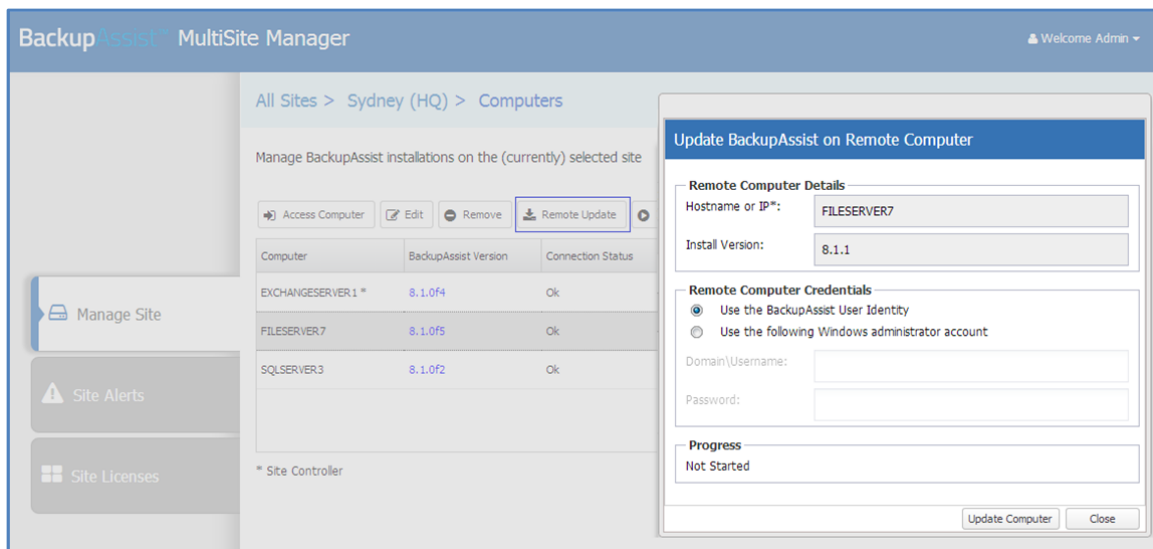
BackupAssist® MultiSite Manager

Welcome Admin

All Sites > Sydney (HQ) > Computers

Manage BackupAssist installations on the (currently) selected site

Access Computer | Edit | Remove | Remote Update

| Computer | BackupAssist Version | Connection Status |
|---|---|---|
| EXCHANGESERVER1 * | 8.1.0f4 | Ok |
| FILESERVER7 | 8.1.0f5 | Ok |
| SQLSERVER3 | 8.1.0f2 | Ok |

* Site Controller

Manage Site

Site Alerts

Site Licenses

Update BackupAssist on Remote Computer

Remote Computer Details

Hostname or IP*: FILESERVER7

Install Version: 8.1.1

Remote Computer Credentials

Use the BackupAssist User Identity

Use the following Windows administrator account

Domain\Username:

Password:

Progress

Not Started

Update Computer | Close